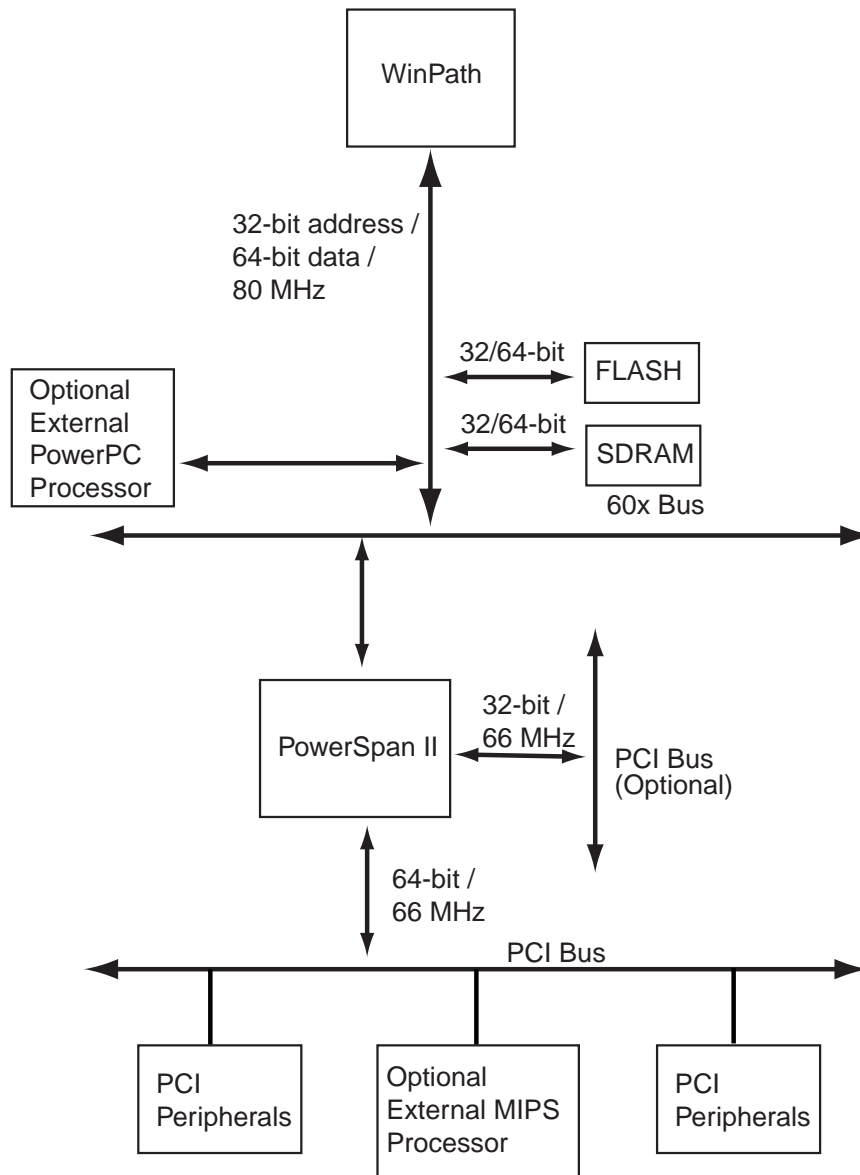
WinPath

32-bit address / 64-bit data / 80 MHz

32/64-bit

FLASH

Optional External PowerPC Processor

32/64-bit

SDRAM

60x Bus

PowerSpan II

32-bit / 66 MHz

PCI Bus (Optional)

64-bit / 66 MHz

PCI Bus

PCI Peripherals

Optional External MIPS Processor

PCI Peripherals